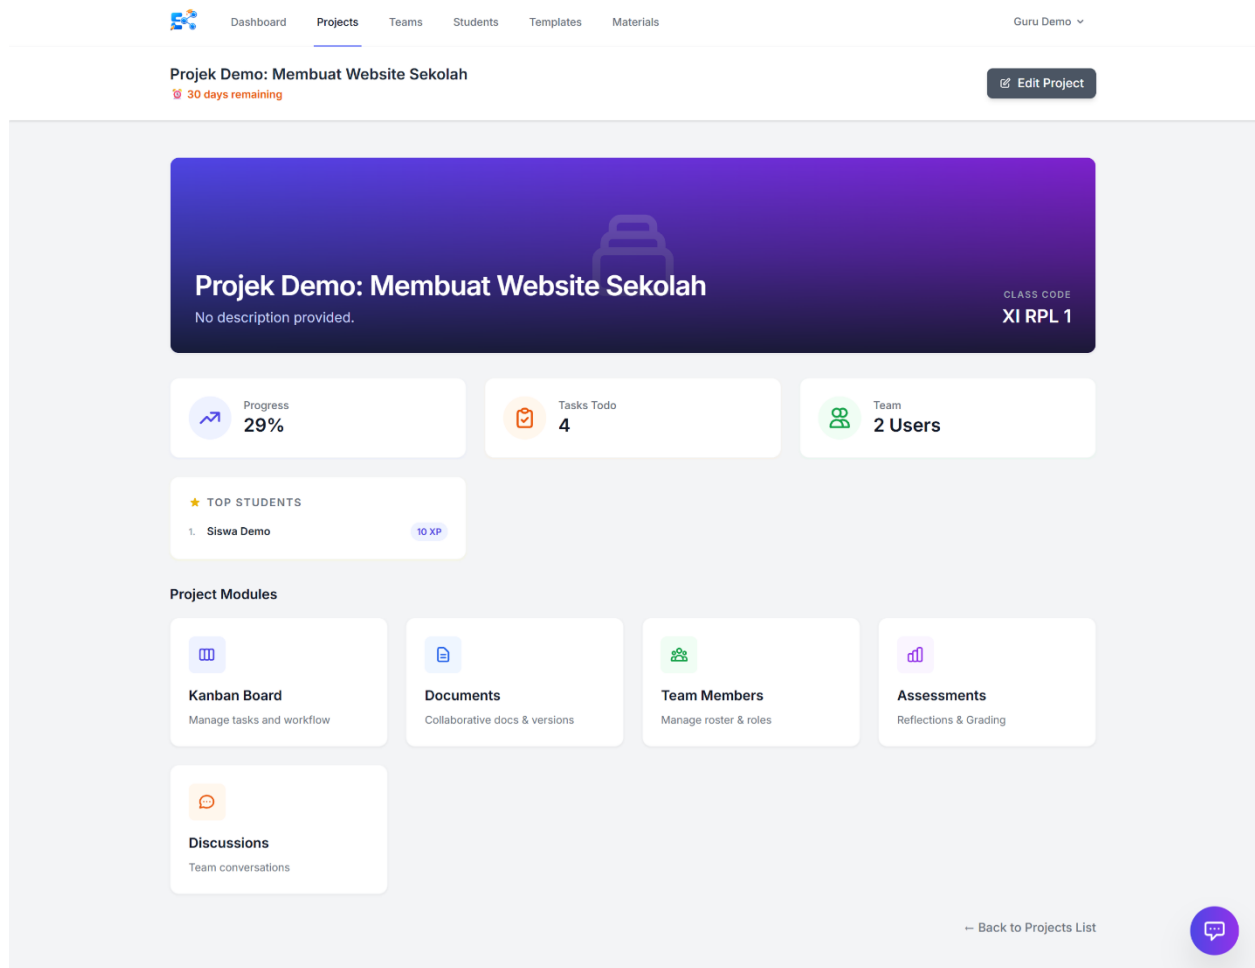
Dashboard Projects Teams Students Templates Materials

Guru Demo

Projek Demo: Membuat Website Sekolah
30 days remaining

Edit Project

Projek Demo: Membuat Website Sekolah
No description provided.

CLASS CODE
XI RPL 1

Progress
29%

Tasks Todo
4

Team
2 Users

TOP STUDENTS
1. Siswa Demo 10 XP

Project Modules

Kanban Board
Manage tasks and workflow

Documents
Collaborative docs & versions

Team Members
Manage roster & roles

Assessments
Reflections & Grading

Discussions
Team conversations

← Back to Projects List